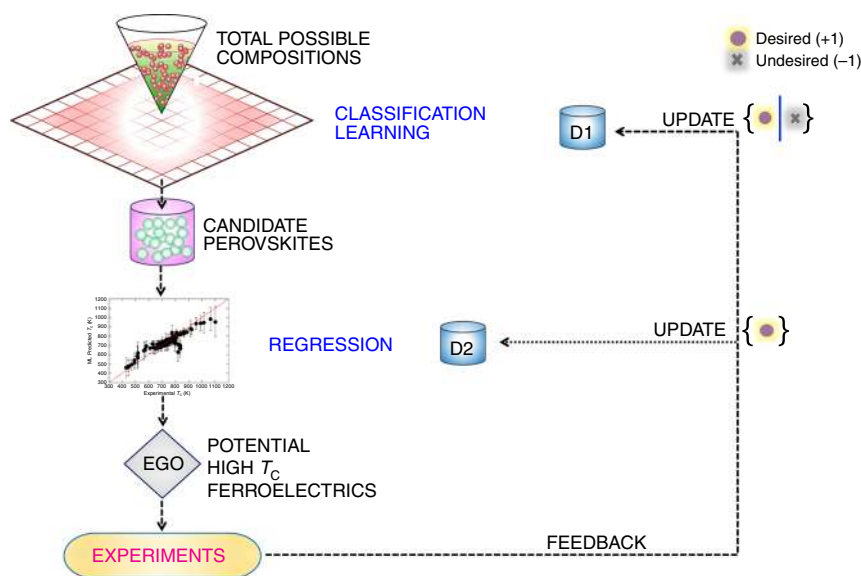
TOTAL POSSIBLE COMPOSITIONS

Desired (+1)
Undesired (−1)

CLASSIFICATION LEARNING

D1

UPDATE

CANDIDATE PEROVSKITES

1200
1100
1000
900
800
700
600
500
400
300

ML Predicted $T_c$ (K)

300 400 500 600 700 800 900 1000 1100 1200
Experimental $T_c$ (K)

REGRESSION

D2

UPDATE

EGO

POTENTIAL HIGH $T_C$ FERROELECTRICS

EXPERIMENTS

FEEDBACK